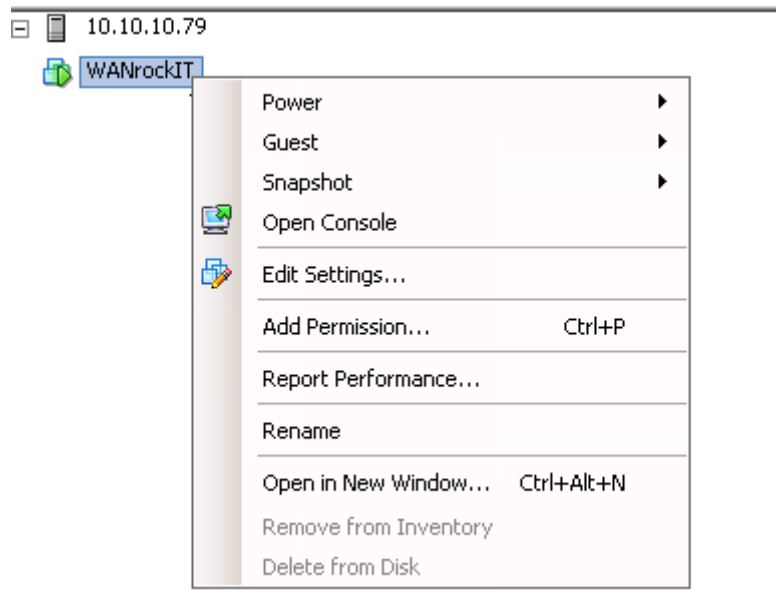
10.10.10.79

WANrockIT

Power
Guest
Snapshot
Open Console
Edit Settings...
Add Permission... Ctrl+P
Report Performance...
Rename
Open in New Window... Ctrl+Alt+N
Remove from Inventory
Delete from Disk